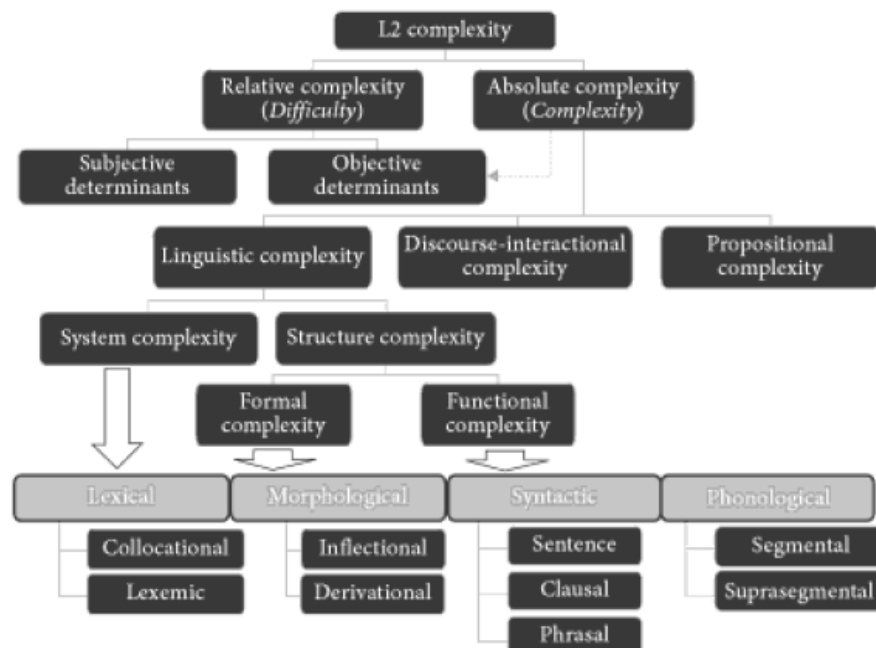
L2 complexity

Relative complexity (*Difficulty*)

Absolute complexity (*Complexity*)

Subjective determinants

Objective determinants

Linguistic complexity

Discourse-interactional complexity

Propositional complexity

System complexity

Structure complexity

Formal complexity

Functional complexity

Lexical

Morphological

Syntactic

Phonological

Collocational

Lexemic

Inflectional

Derivational

Sentence

Clausal

Phrasal

Segmental

Suprasegmental